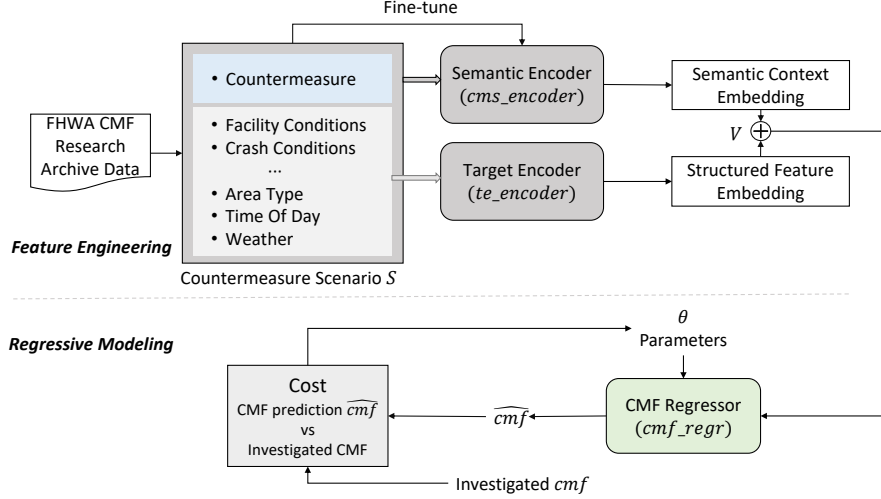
Fine-tune

FHWA CMF Research Archive Data

• Countermeasure

• Facility Conditions
• Crash Conditions
...
• Area Type
• Time Of Day
• Weather

Countermeasure Scenario $S$

Semantic Encoder ($cms\_encoder$)

Target Encoder ($te\_encoder$)

Semantic Context Embedding

$V$ $\oplus$

Structured Feature Embedding

Feature Engineering

Regressive Modeling

$\theta$
Parameters

Cost
CMF prediction $\widehat{cmf}$
vs
Investigated CMF

$\widehat{cmf}$

CMF Regressor ($cmf\_regr$)

Investigated $cmf$